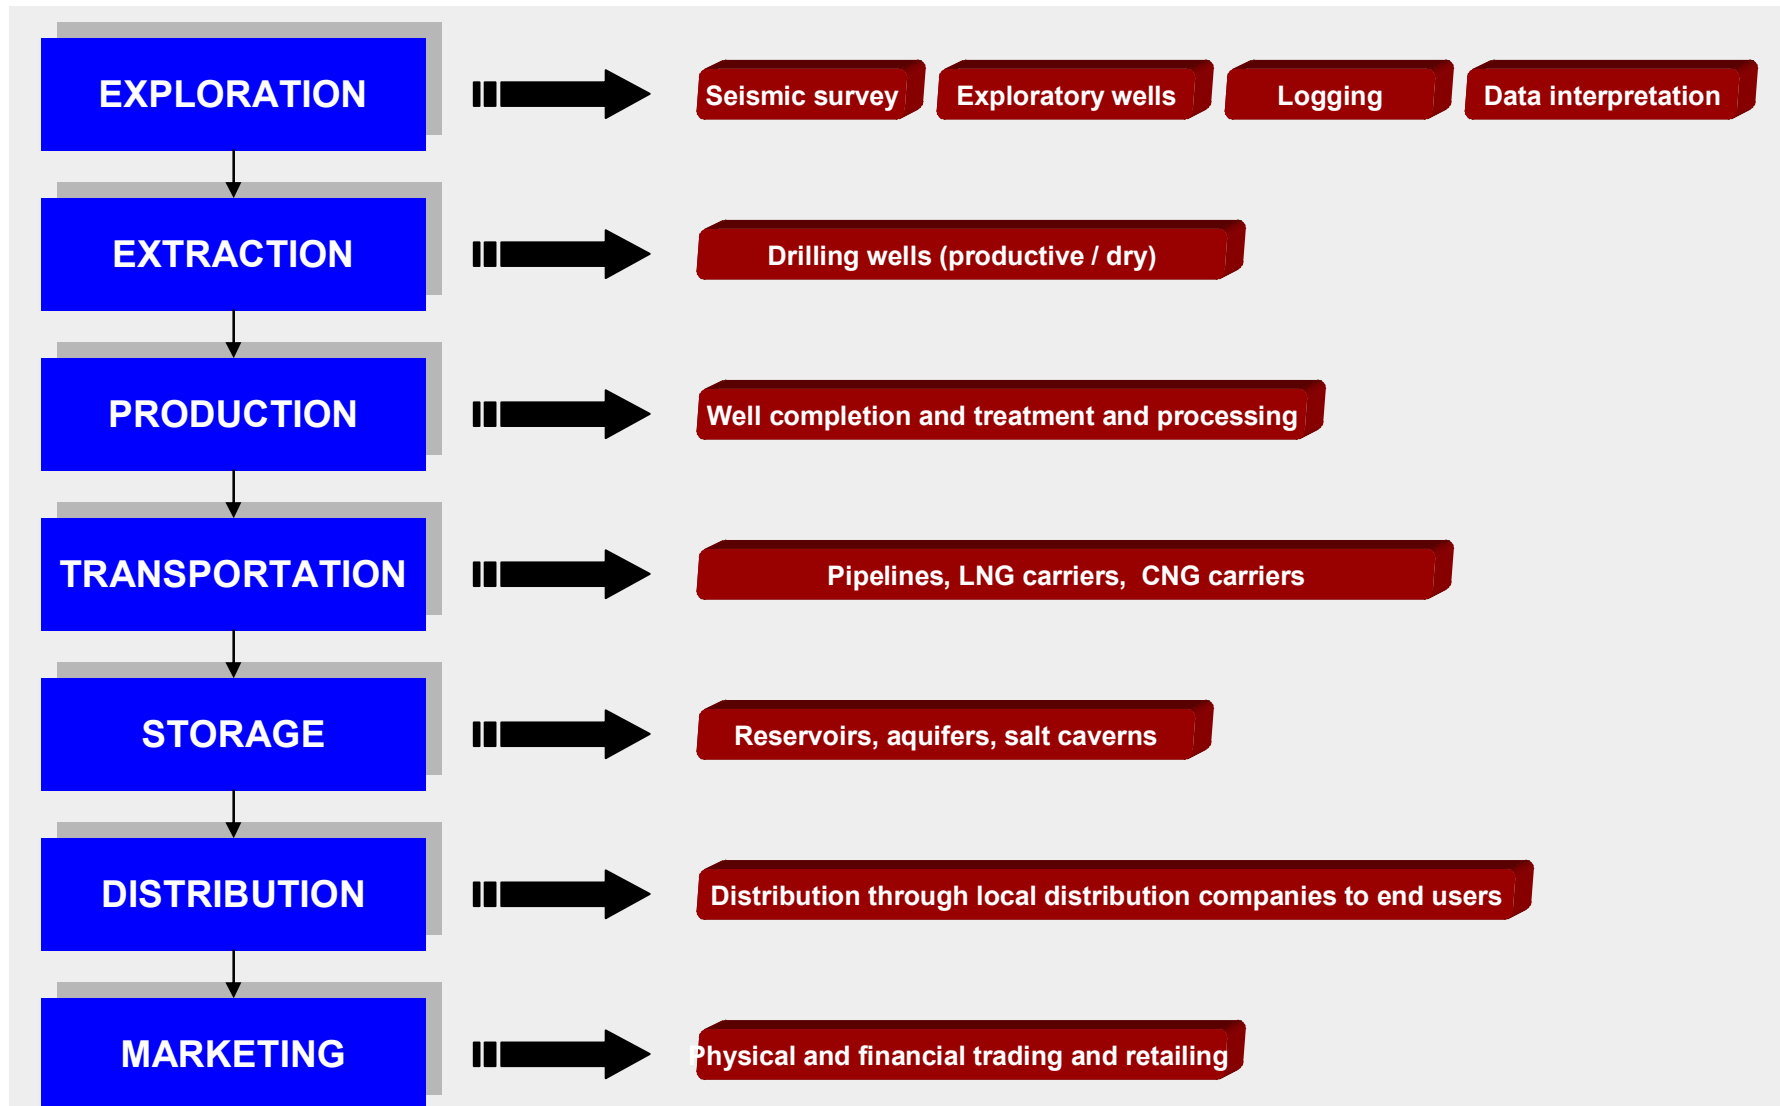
EXPLORATION

Seismic survey

Exploratory wells

Logging

Data interpretation

EXTRACTION

Drilling wells (productive / dry)

PRODUCTION

Well completion and treatment and processing

TRANSPORTATION

Pipelines, LNG carriers, CNG carriers

STORAGE

Reservoirs, aquifers, salt caverns

DISTRIBUTION

Distribution through local distribution companies to end users

MARKETING

Physical and financial trading and retailing